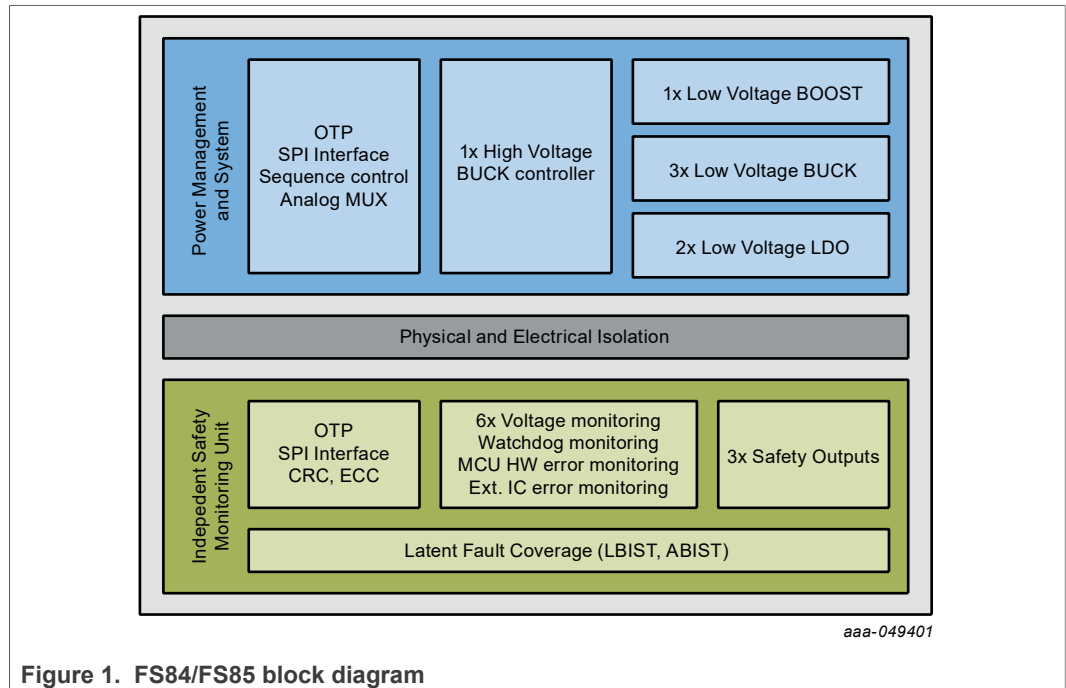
Power Management and System

OTP
SPI Interface
Sequence control
Analog MUX

1x High Voltage
BUCK controller

1x Low Voltage BOOST

3x Low Voltage BUCK

2x Low Voltage LDO

Physical and Electrical Isolation

Indepedent Safety Monitoring Unit

OTP
SPI Interface
CRC, ECC

6x Voltage monitoring
Watchdog monitoring
MCU HW error monitoring
Ext. IC error monitoring

3x Safety Outputs

Latent Fault Coverage (LBIST, ABIST)

aaa-049401

Figure 1. FS84/FS85 block diagram